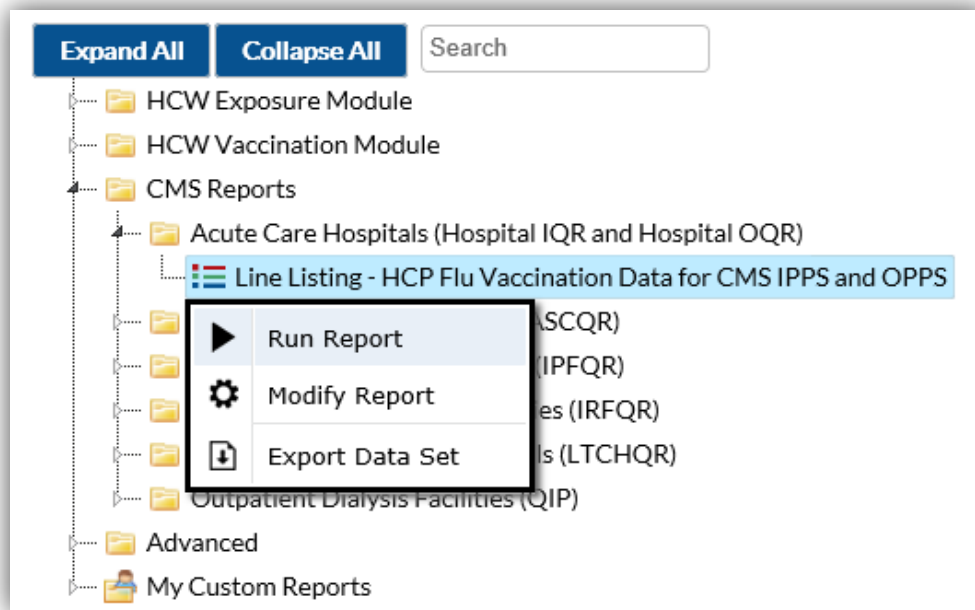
Expand All Collapse All Search

HCW Exposure Module
HCW Vaccination Module
CMS Reports
Acute Care Hospitals (Hospital IQR and Hospital OQR)
Line Listing - HCP Flu Vaccination Data for CMS IPPS and OPPS
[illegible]ASCQR)
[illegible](IPFQR)
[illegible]es (IRFQR)
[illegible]ls (LTCHQR)
Outpatient Dialysis Facilities (QIP)
Advanced
My Custom Reports

Run Report
Modify Report
Export Data Set